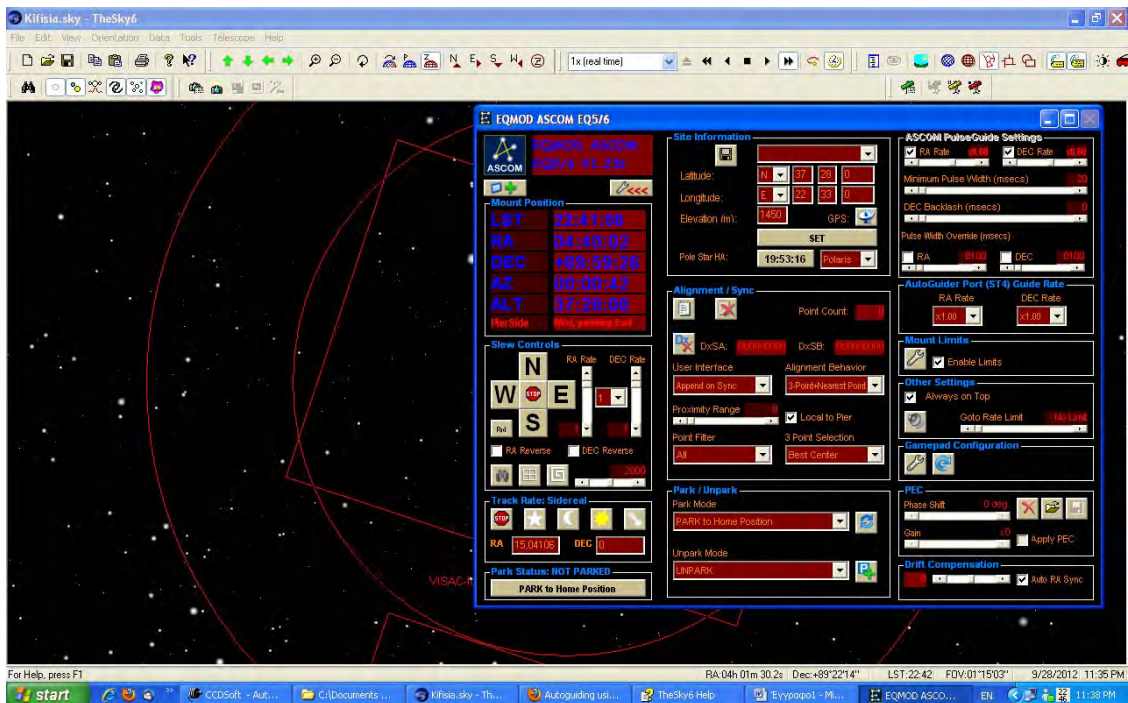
Kifisia.sky - TheSky6

File Edit View Orientation Data Tools Telescope Help

1x (real time)

EQMOD ASCOM EQ5/6

EQMOD ASCOM
EQ5/6 V1.23e

ASCOM

Mount Position
LST 22:41:06
RA 04:40:02
DEC +89:59:25
AZ 00:00:42
ALT 37:28:00
PierSide West, pointing East

Slew Controls
RA Rate DEC Rate
N
W STOP E
S
1
Rvd
RA Reverse DEC Reverse
2000

Track Rate: Sidereal
STOP
RA 15.04106 DEC 0

Park Status: NOT PARKED
PARK to Home Position

Site Information
Latitude: N 37 28 0
Longitude: E 22 33 0
Elevation (m): 1450 GPS:
SET
Pole Star HA: 19:53:16 Polaris

Alignment / Sync
Point Count: 0
DxSA: 0000000 DxSB: 0000000
User Interface Alignment Behavior
Append on Sync 3-Point+Nearest Point
Proximity Range 0 Local to Pier
Point Filter 3 Point Selection
All Best Center

Park / Unpark
Park Mode
PARK to Home Position
Unpark Mode
UNPARK

ASCOM PulseGuide Settings
RA Rate 0.60 DEC Rate 0.60
Minimum Pulse Width (msecs) 20
DEC Backlash (msecs) 0
Pulse Width Override (msecs)
RA 01.00 DEC 01.00

AutoGuider Port (ST4) Guide Rate
RA Rate DEC Rate
x1.00 x1.00

Mount Limits
Enable Limits

Other Settings
Always on Top
Goto Rate Limit No Limit

Gamepad Configuration

PEC
Phase Shift 0 deg
Gain x0
Apply PEC

Drift Compensation
0 Auto RA Sync

VISAC-

For Help, press F1
RA:04h 01m 30.2s Dec:+89°22'14" LST:22:42 FOV:01°15'03" 9/28/2012 11:35 PM

start CCDSoft - Aut... C:\Documents ... Kifisia.sky - Th... Autoguiding usi... TheSky6 Help Έγγραφο1 - Mi... EQMOD ASCO... EN 11:38 PM